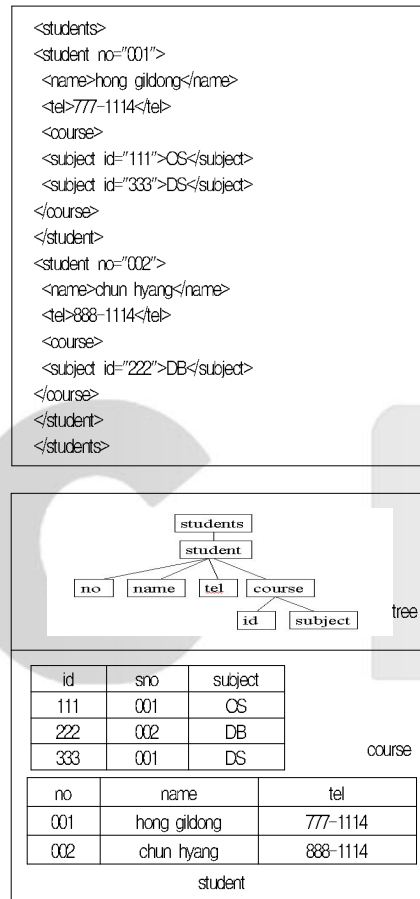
<students>
<student no="001">
<name>hong gildong</name>
<tel>777-1114</tel>
<course>
<subject id="111">OS</subject>
<subject id="333">DS</subject>
</course>
</student>
<student no="002">
<name>chun hyang</name>
<tel>888-1114</tel>
<course>
<subject id="222">DB</subject>
</course>
</student>
</students>

students
student
no
name
tel
course
id
subject
tree

| id | sno | subject |
|---|---|---|
| 111 | 001 | OS |
| 222 | 002 | DB |
| 333 | 001 | DS |

course

| no | name | tel |
|---|---|---|
| 001 | hong gildong | 777-1114 |
| 002 | chun hyang | 888-1114 |

student